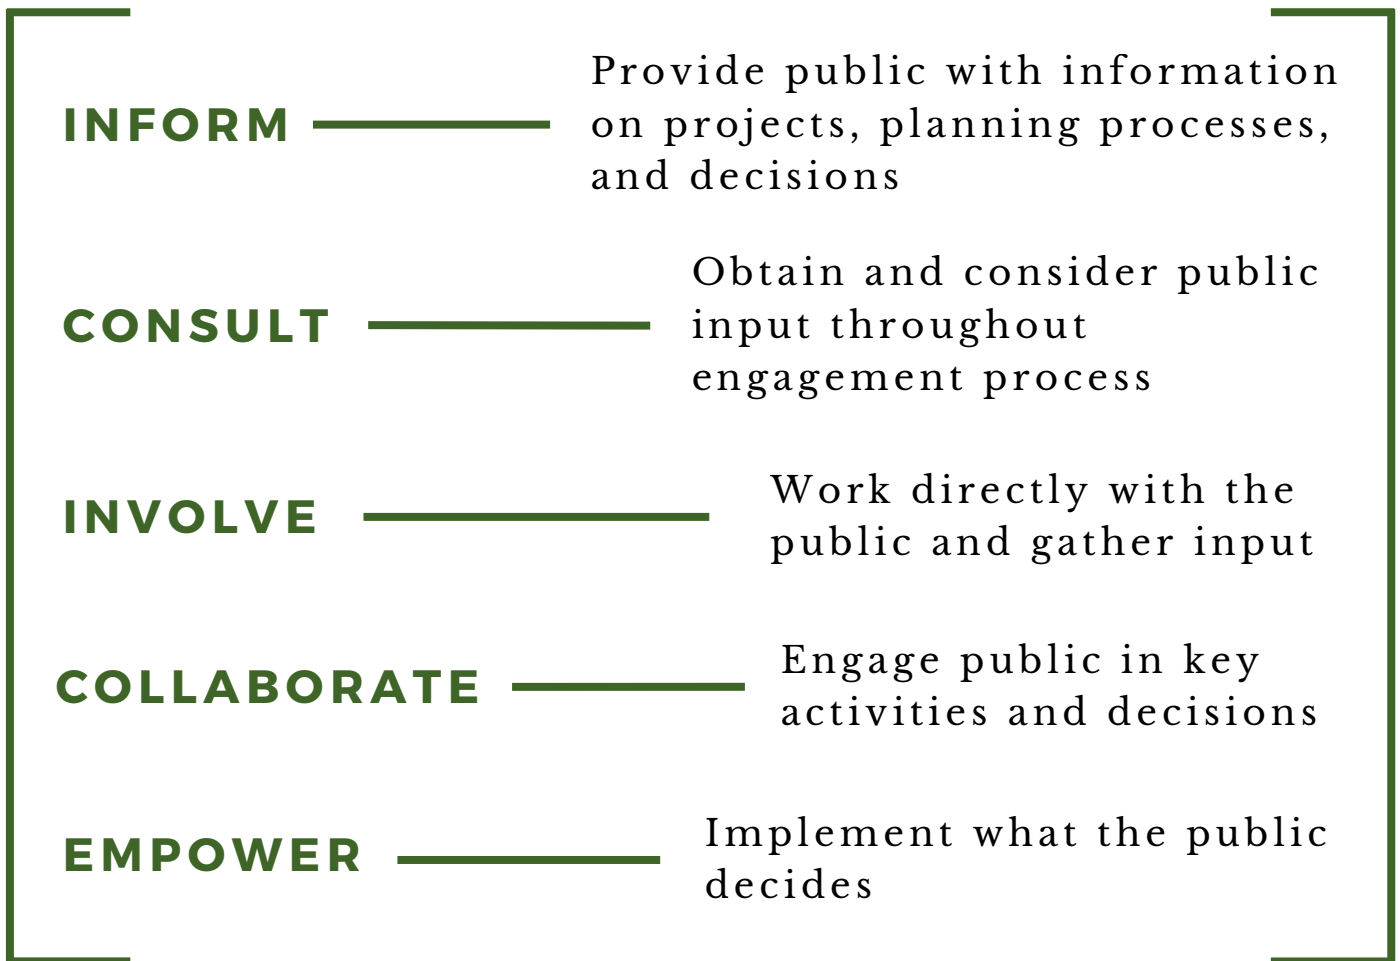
INFORM

Provide public with information on projects, planning processes, and decisions

CONSULT

Obtain and consider public input throughout engagement process

INVOLVE

Work directly with the public and gather input

COLLABORATE

Engage public in key activities and decisions

EMPOWER

Implement what the public decides